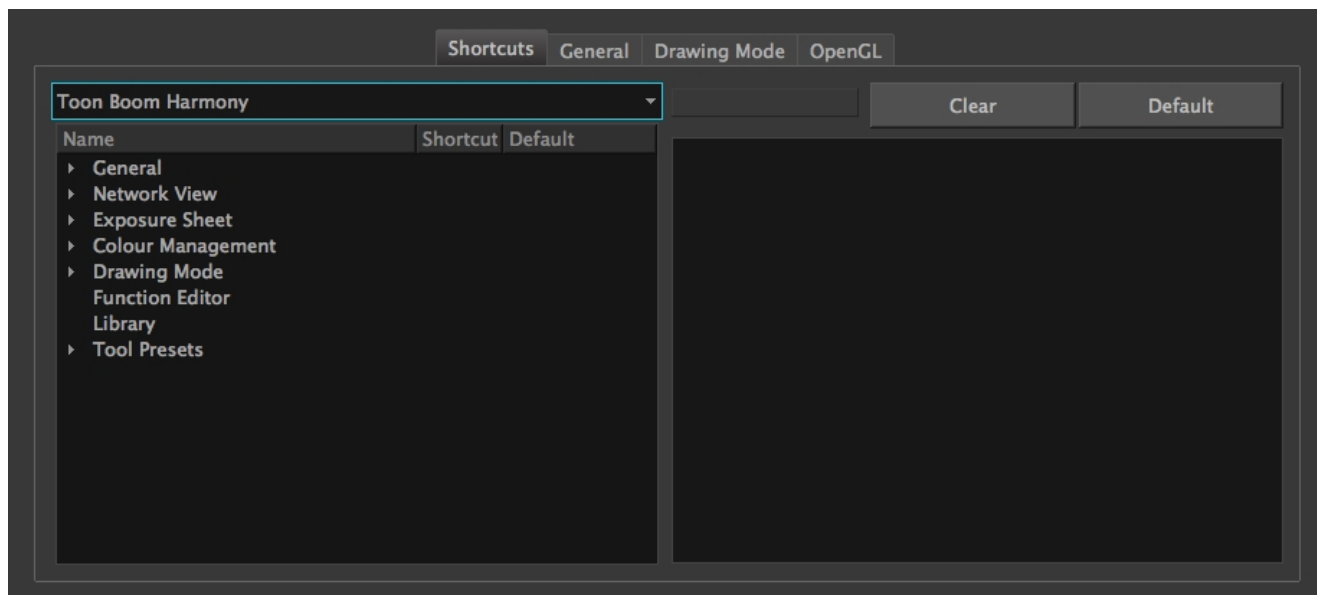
Shortcuts General Drawing Mode OpenGL

Toon Boom Harmony

Clear

Default

| Name | Shortcut | Default |
|---|---|---|
| General | | |
| Network View | | |
| Exposure Sheet | | |
| Colour Management | | |
| Drawing Mode | | |
| Function Editor | | |
| Library | | |
| Tool Presets | | |